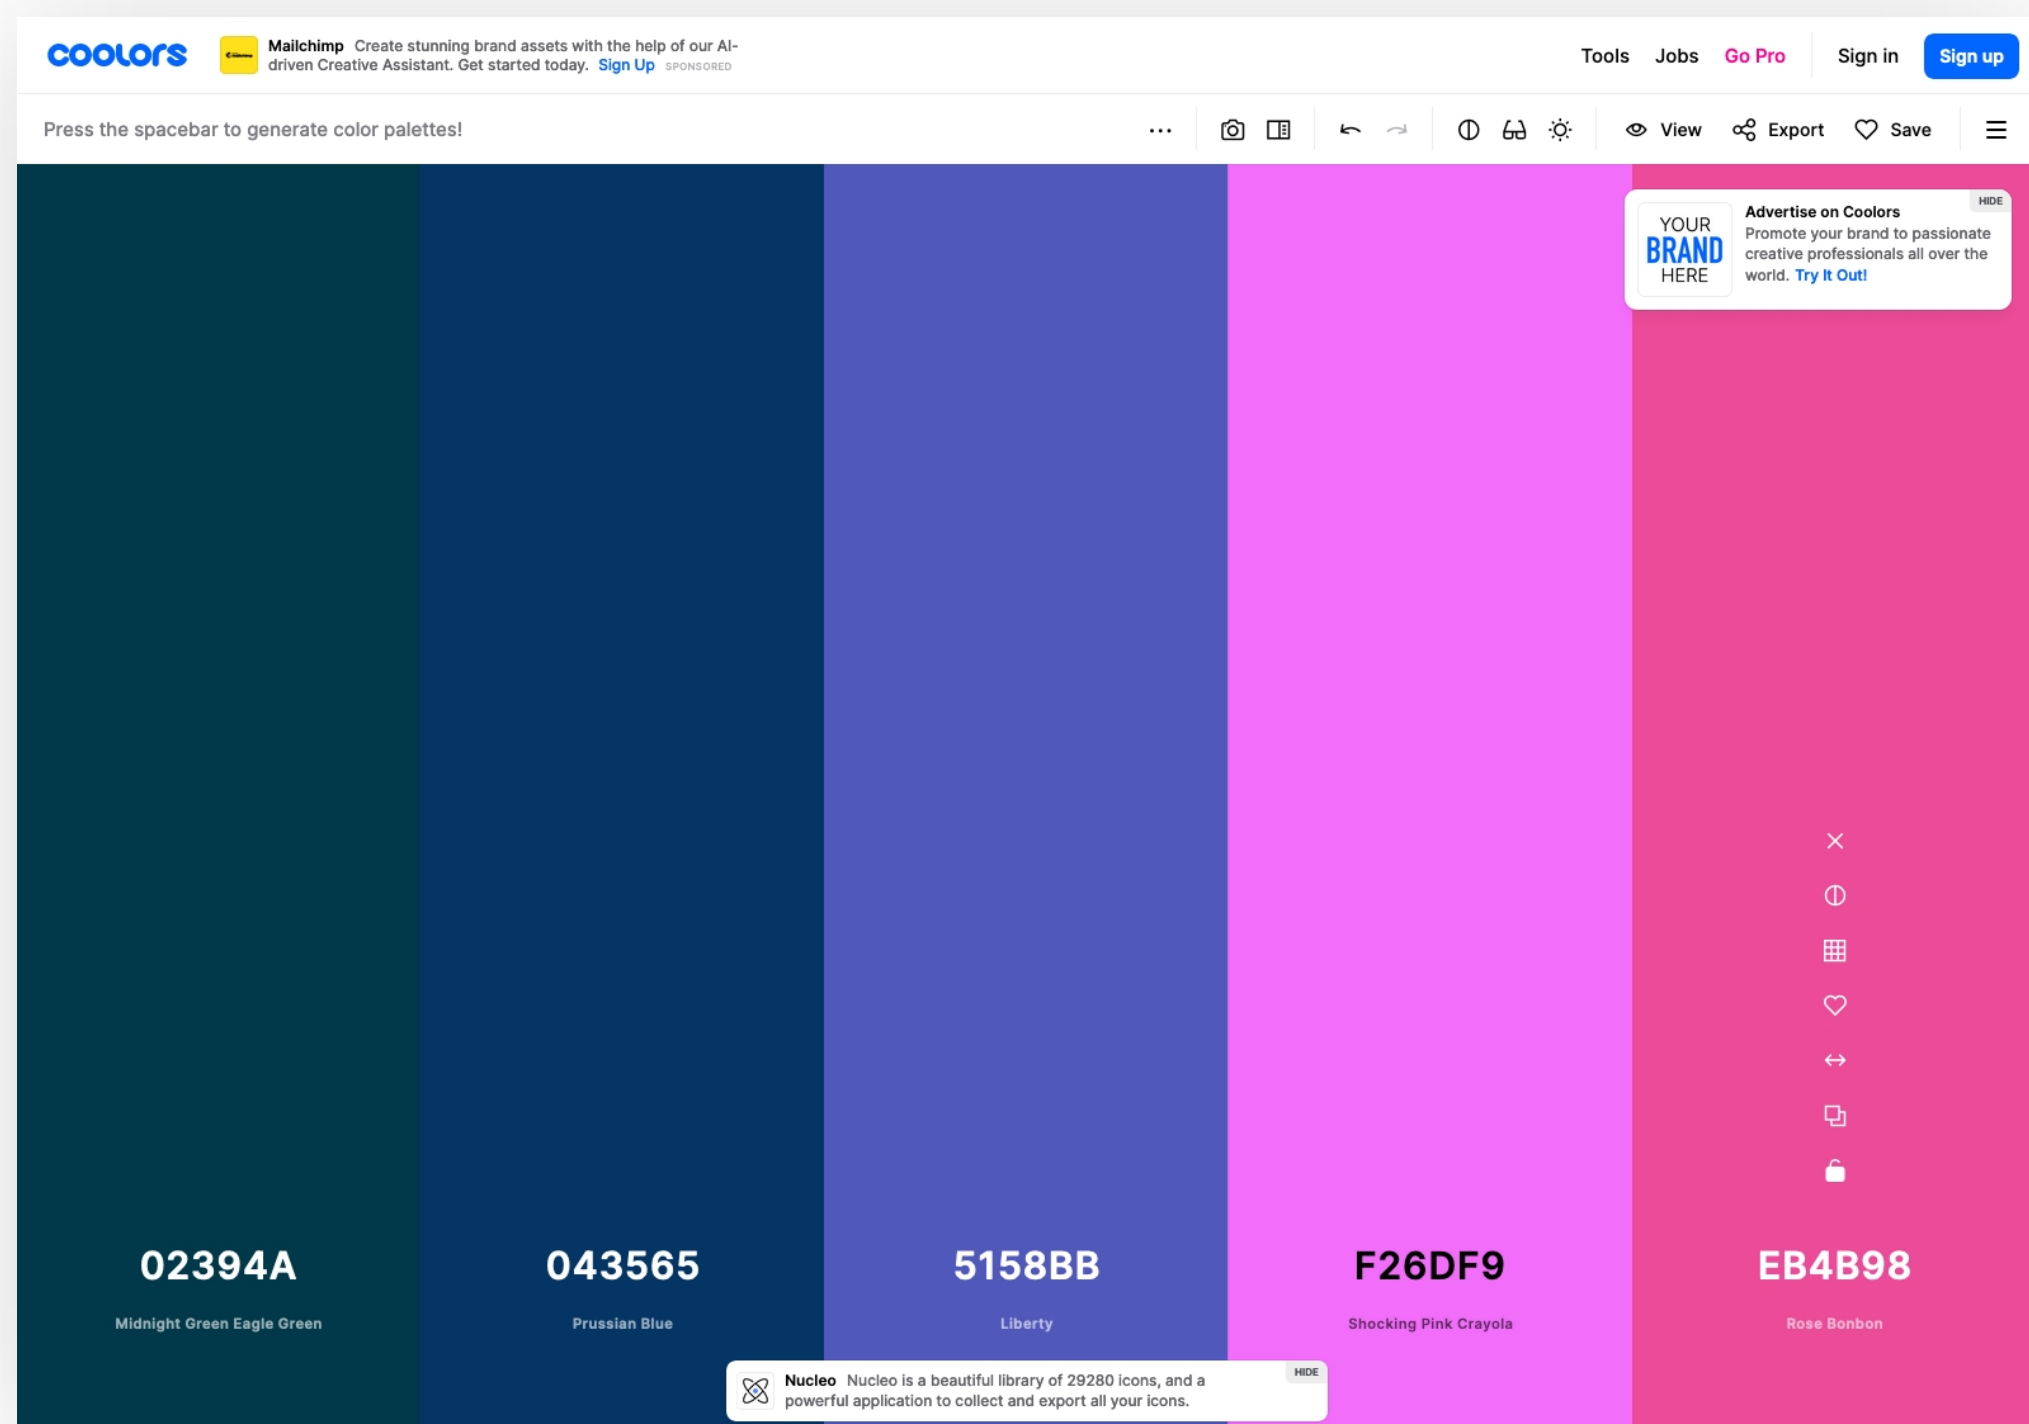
coolors

Mailchimp Create stunning brand assets with the help of our AI-driven Creative Assistant. Get started today. Sign Up SPONSORED

Tools Jobs Go Pro Sign in Sign up

Press the spacebar to generate color palettes!

View Export Save

YOUR BRAND HERE

HIDE

Advertise on Coolors
Promote your brand to passionate creative professionals all over the world. Try It Out!

02394A
Midnight Green Eagle Green

043565
Prussian Blue

5158BB
Liberty

F26DF9
Shocking Pink Crayola

EB4B98
Rose Bonbon

Nucleo Nucleo is a beautiful library of 29280 icons, and a powerful application to collect and export all your icons.

HIDE